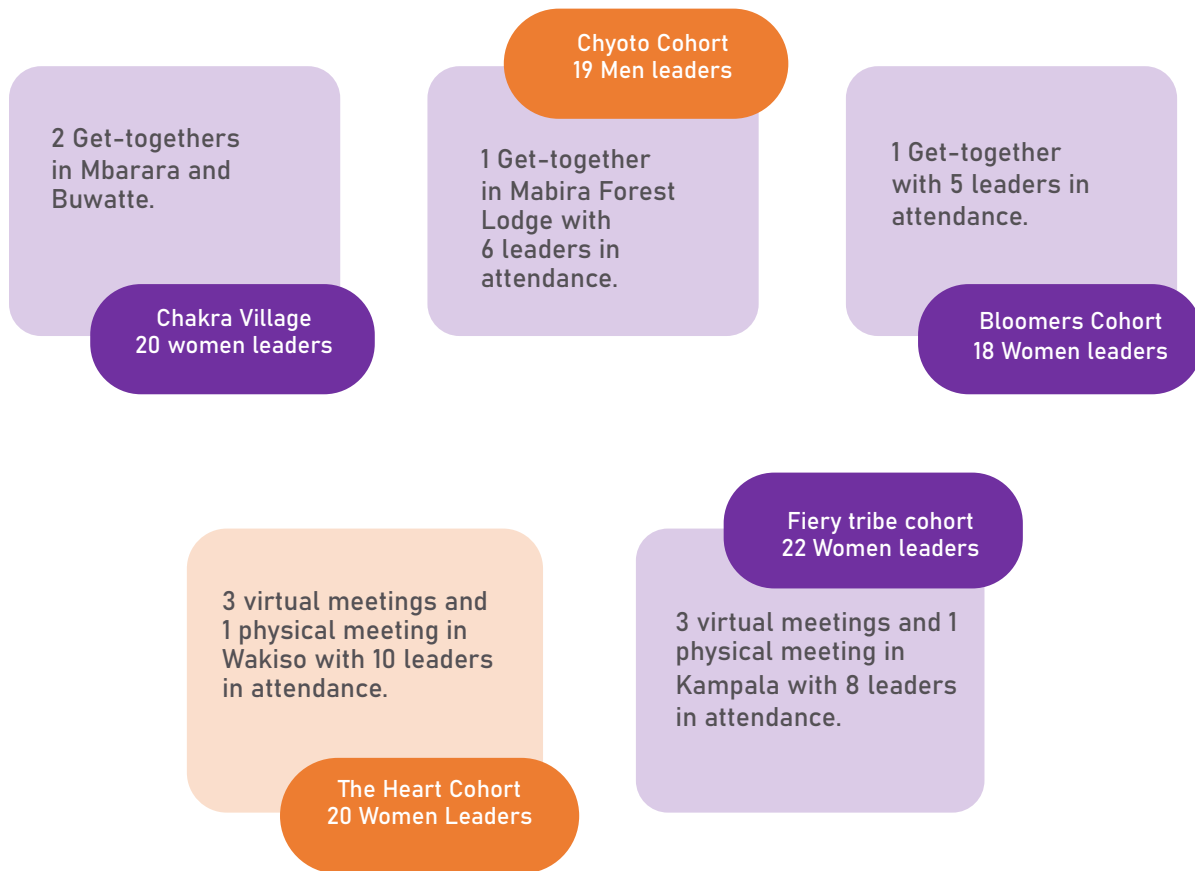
2 Get-togethers in Mbarara and Buwatte.

Chakra Village
20 women leaders

Chyoto Cohort
19 Men leaders

1 Get-together in Mabira Forest Lodge with 6 leaders in attendance.

1 Get-together with 5 leaders in attendance.

Bloomers Cohort
18 Women leaders

3 virtual meetings and 1 physical meeting in Wakiso with 10 leaders in attendance.

The Heart Cohort
20 Women Leaders

Fiery tribe cohort
22 Women leaders

3 virtual meetings and 1 physical meeting in Kampala with 8 leaders in attendance.